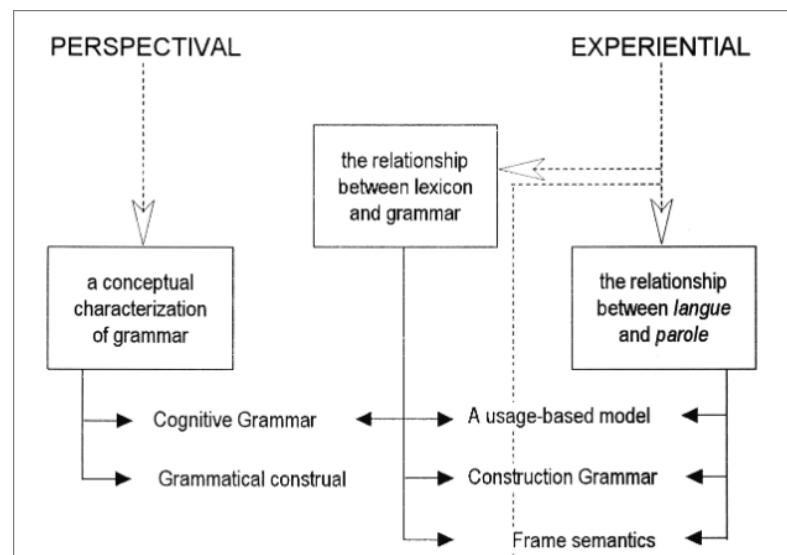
PERSPECTIVAL

EXPERIENTIAL

the relationship between lexicon and grammar

a conceptual characterization of grammar

the relationship between *langue* and *parole*

Cognitive Grammar

A usage-based model

Grammatical construal

Construction Grammar

Frame semantics